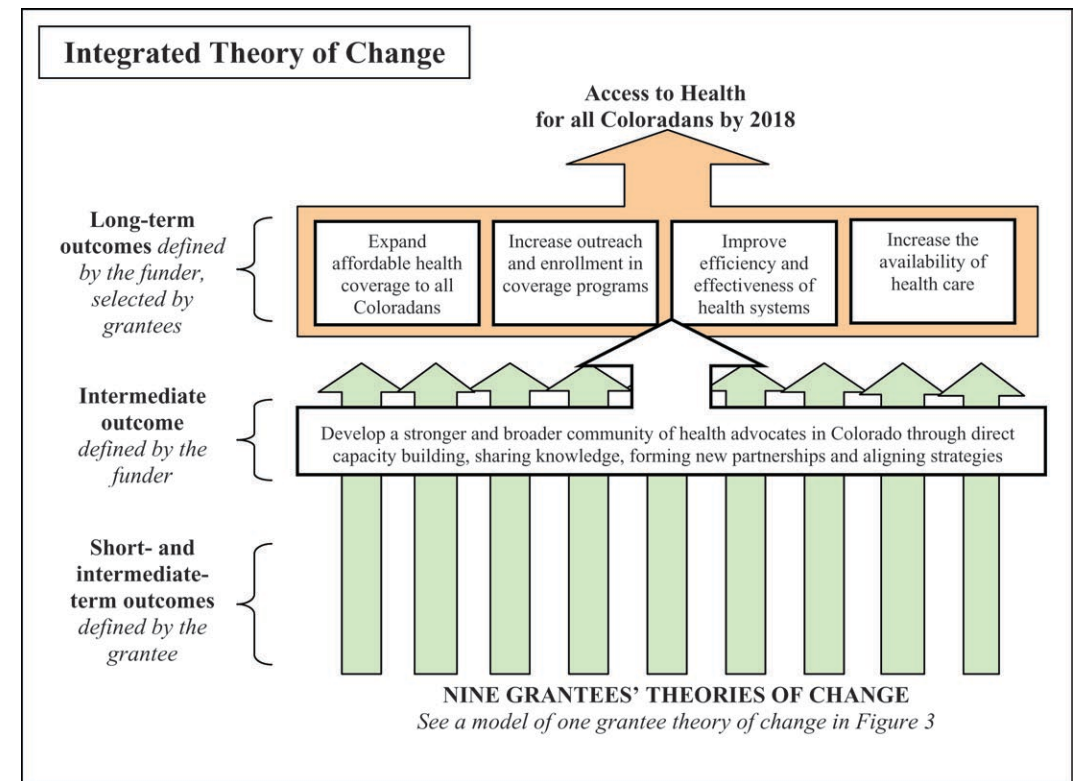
Integrated Theory of Change

Access to Health for all Coloradans by 2018

Long-term outcomes defined by the funder, selected by grantees

Expand affordable health coverage to all Coloradans

Increase outreach and enrollment in coverage programs

Improve efficiency and effectiveness of health systems

Increase the availability of health care

Intermediate outcome defined by the funder

Develop a stronger and broader community of health advocates in Colorado through direct capacity building, sharing knowledge, forming new partnerships and aligning strategies

Short- and intermediate-term outcomes defined by the grantee

NINE GRANTEES' THEORIES OF CHANGE

See a model of one grantee theory of change in Figure 3